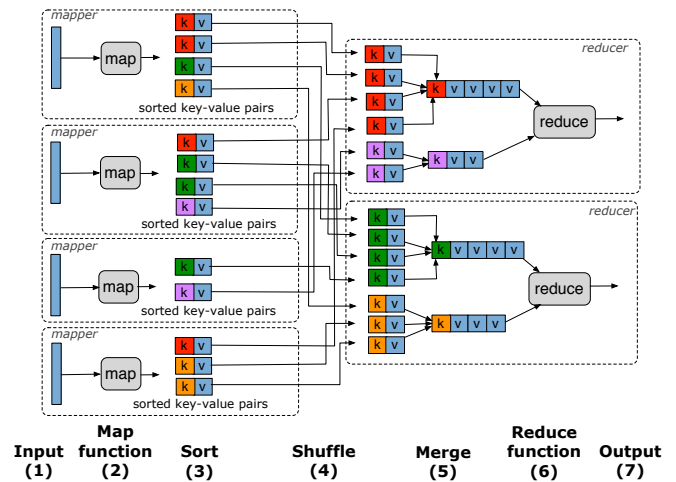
mapper

map

k v
k v
k v
k v

sorted key-value pairs

mapper

map

k v
k v
k v
k v

sorted key-value pairs

mapper

map

k v
k v

sorted key-value pairs

mapper

map

k v
k v
k v

sorted key-value pairs

reducer

k v
k v
k v
k v

k v v v v

k v
k v

k v v

reduce

reducer

k v
k v
k v
k v

k v v v v

k v
k v
k v

k v v v

reduce

Input (1)

Map function (2)

Sort (3)

Shuffle (4)

Merge (5)

Reduce function (6)

Output (7)